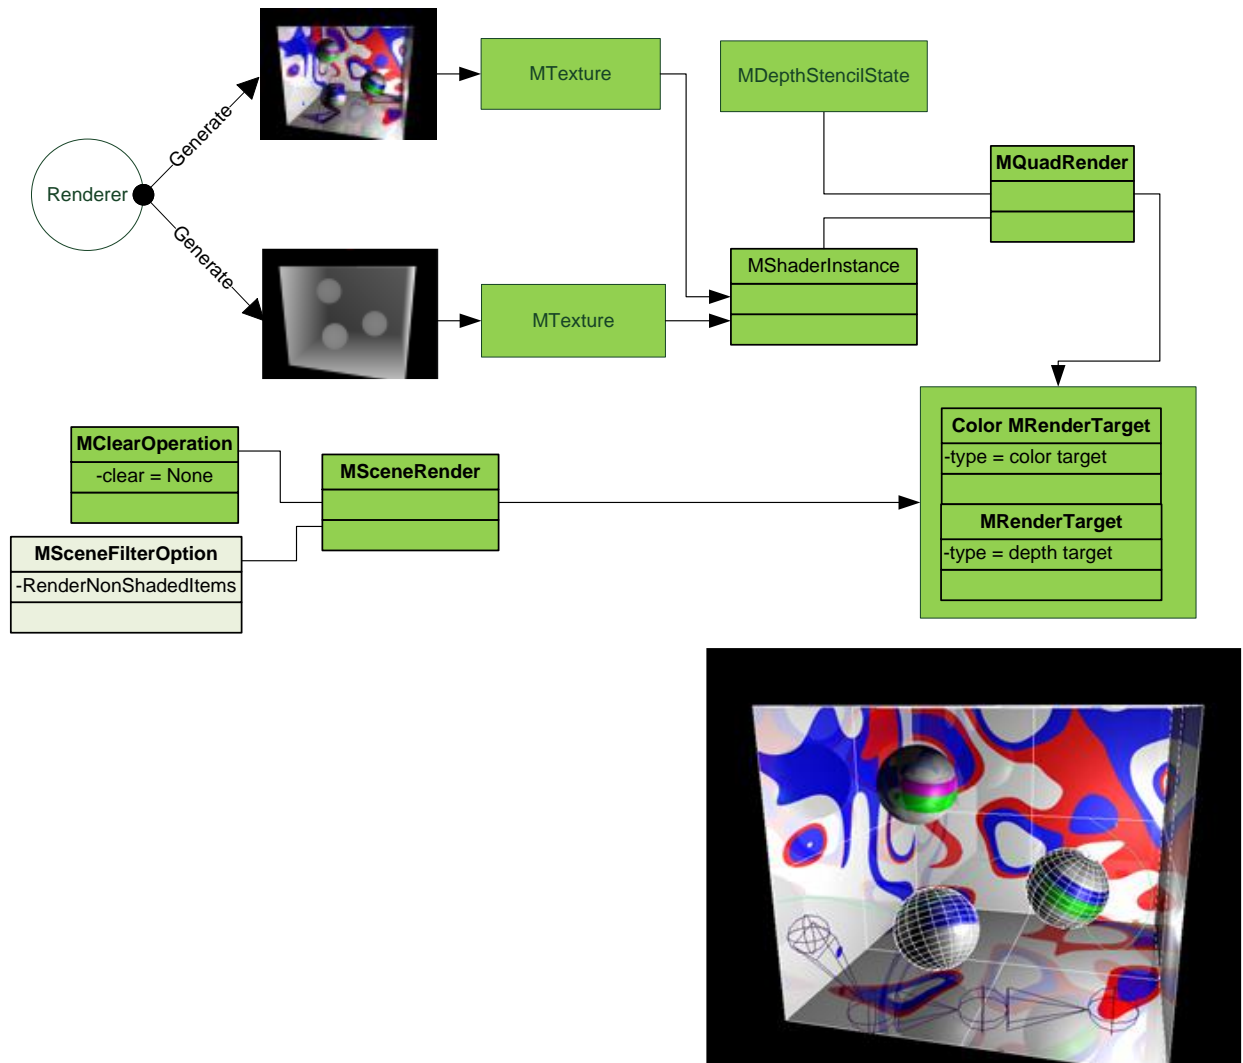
Renderer

Generate

Generate

MTexture

MTexture

MDepthStencilState

MQuadRender

MShaderInstance

MClearOperation
-clear = None

MSceneFilterOption
-RenderNonShadedItems

MSceneRender

Color MRenderTarget
-type = color target

MRenderTarget
-type = depth target